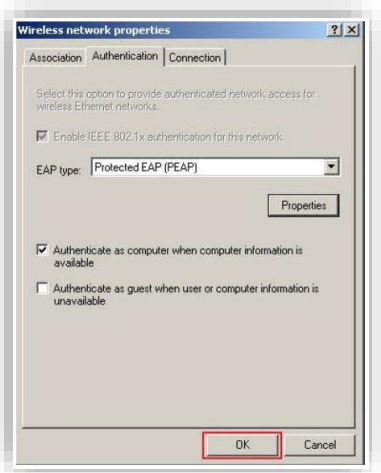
Wireless network properties ? X

Association | Authentication | Connection

Select this option to provide authenticated network access for wireless Ethernet networks.

Enable IEEE 802.1x authentication for this network

EAP type: Protected EAP (PEAP)

Properties

Authenticate as computer when computer information is available

Authenticate as guest when user or computer information is unavailable

OK Cancel